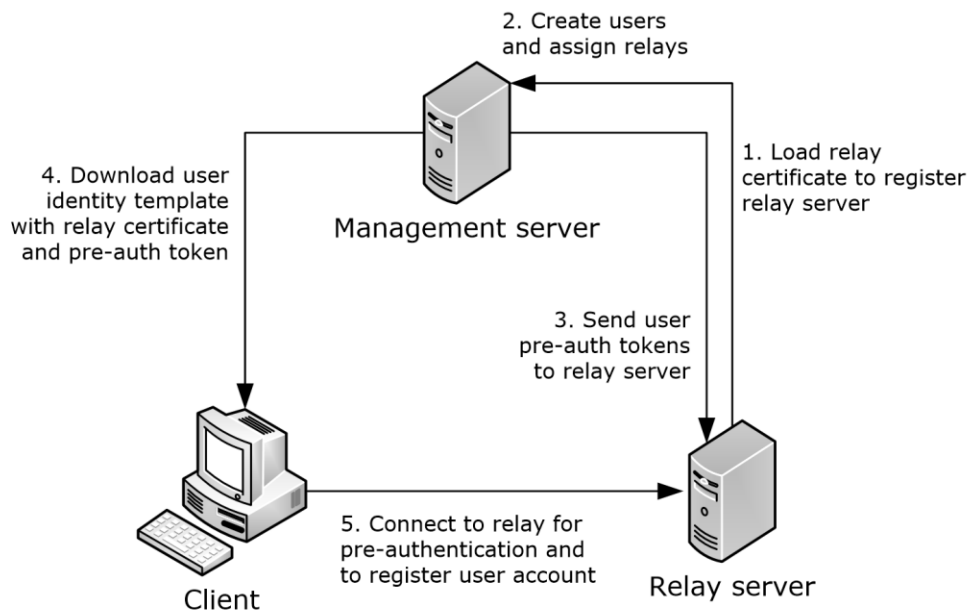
2. Create users and assign relays

1. Load relay certificate to register relay server

4. Download user identity template with relay certificate and pre-auth token

Management server

3. Send user pre-auth tokens to relay server

5. Connect to relay for pre-authentication and to register user account

Client

Relay server